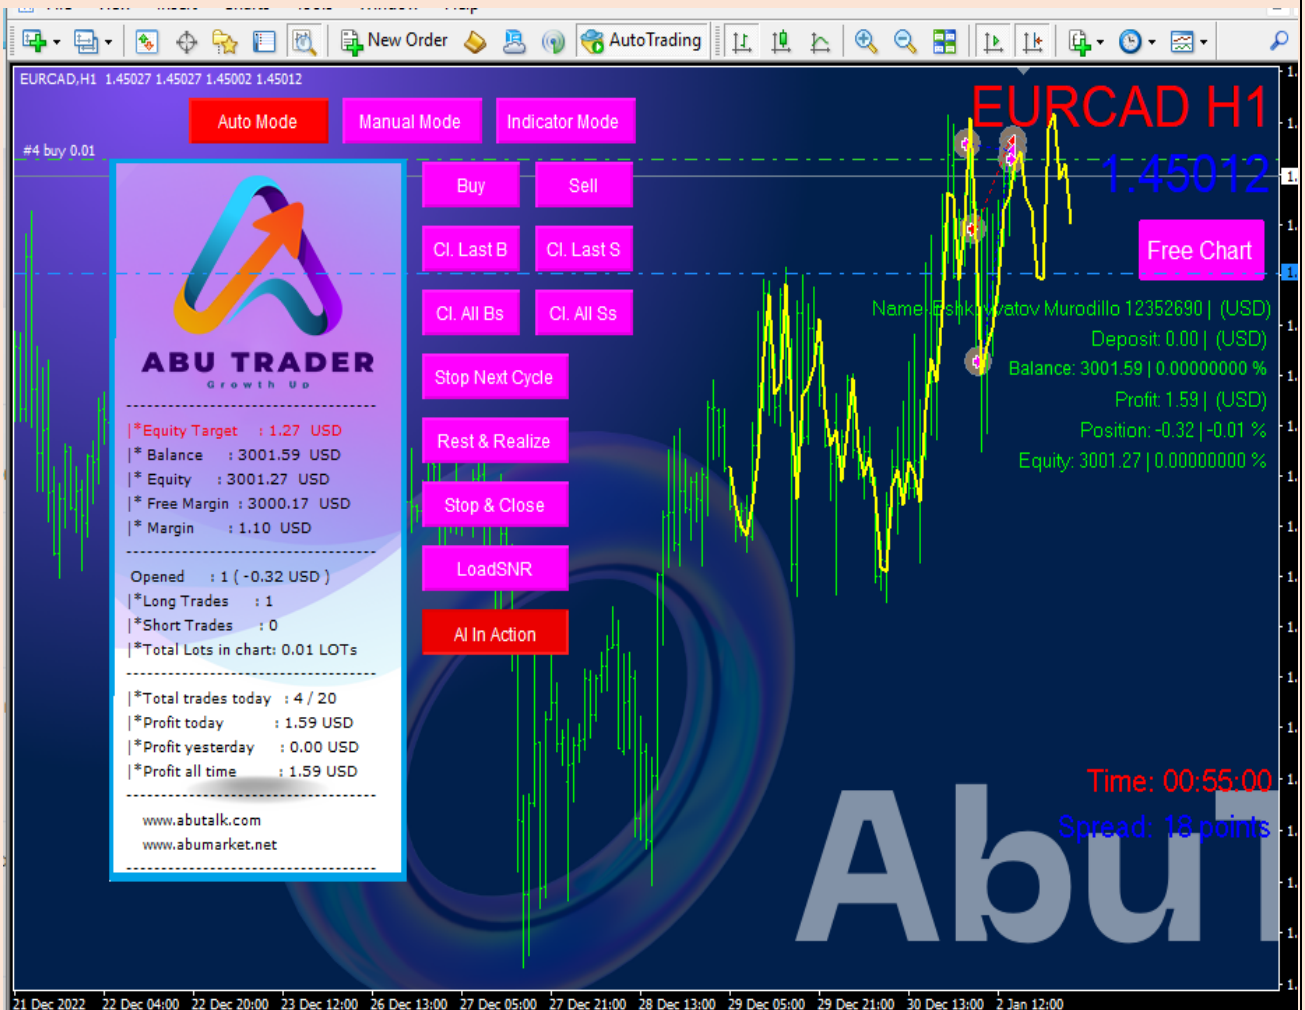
New Order
AutoTrading

EURCAD,H1 1.45027 1.45027 1.45002 1.45012

Auto Mode
Manual Mode
Indicator Mode

#4 buy 0.01

EURCAD H1
1.45012

Buy
Sell
Cl. Last B
Cl. Last S
Cl. All Bs
Cl. All Ss
Stop Next Cycle
Rest & Realize
Stop & Close
LoadSNR
AI In Action

Free Chart

Name: Eshkuvvatov Murodillo 12352690 | (USD)
Deposit: 0.00 | (USD)
Balance: 3001.59 | 0.00000000 %
Profit: 1.59 | (USD)
Position: -0.32 | -0.01 %
Equity: 3001.27 | 0.00000000 %

ABU TRADER
Growth Up

|*Equity Target : 1.27 USD
|* Balance : 3001.59 USD
|* Equity : 3001.27 USD
|* Free Margin : 3000.17 USD
|* Margin : 1.10 USD

Opened : 1 ( -0.32 USD )
|*Long Trades : 1
|*Short Trades : 0
|*Total Lots in chart: 0.01 LOTs

|*Total trades today : 4 / 20
|*Profit today : 1.59 USD
|*Profit yesterday : 0.00 USD
|*Profit all time : 1.59 USD

www.abutalk.com
www.abumarket.net

Time: 00:55:00
Spread: 18 points

Abu

21 Dec 2022 22 Dec 04:00 22 Dec 20:00 23 Dec 12:00 26 Dec 13:00 27 Dec 05:00 27 Dec 21:00 28 Dec 13:00 29 Dec 05:00 29 Dec 21:00 30 Dec 13:00 2 Jan 12:00